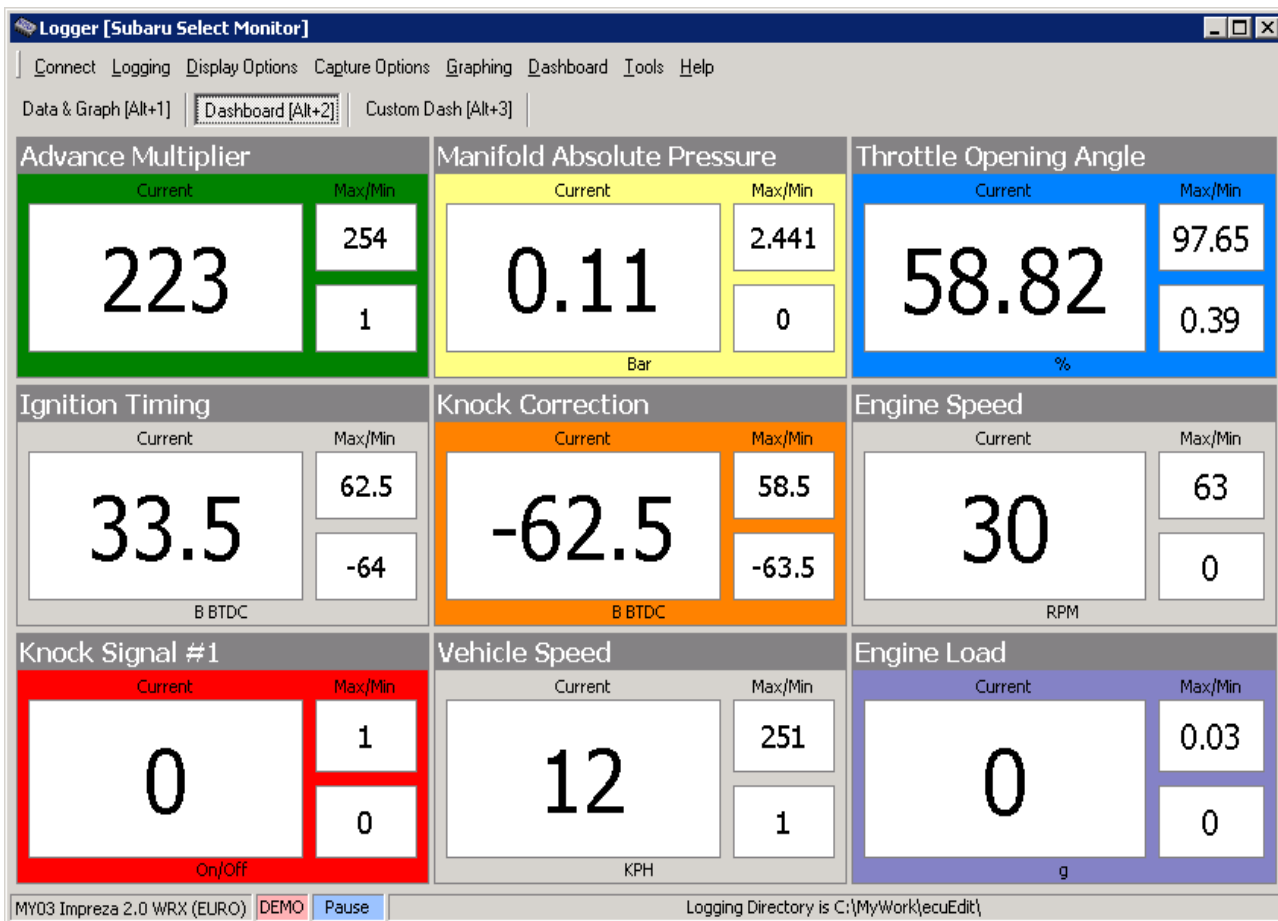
Logger [Subaru Select Monitor]

Connect Logging Display Options Capture Options Graphing Dashboard Tools Help

Data & Graph [Alt+1] Dashboard [Alt+2] Custom Dash [Alt+3]

Advance Multiplier
Current Max/Min
223
254
1

Manifold Absolute Pressure
Current Max/Min
0.11
2.441
0
Bar

Throttle Opening Angle
Current Max/Min
58.82
97.65
0.39
%

Ignition Timing
Current Max/Min
33.5
62.5
-64
B BTDC

Knock Correction
Current Max/Min
-62.5
58.5
-63.5
B BTDC

Engine Speed
Current Max/Min
30
63
0
RPM

Knock Signal #1
Current Max/Min
0
1
0
On/Off

Vehicle Speed
Current Max/Min
12
251
1
KPH

Engine Load
Current Max/Min
0
0.03
0
g

MY03 Impreza 2.0 WRX (EURO) DEMO Pause Logging Directory is C:\MyWork\ecuEdit\